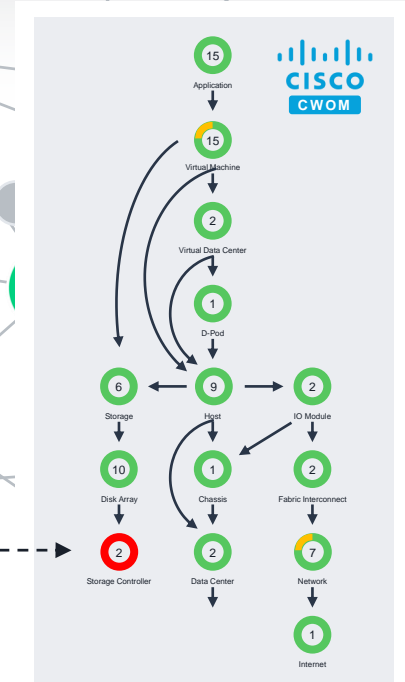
CISCO
CWOM

15
Application

15
Virtual Machine

2
Virtual Data Center

1
D-Pod

6
Storage

9
Host

2
IO Module

10
Disk Array

1
Chassis

2
Fabric Interconnect

2
Storage Controller

2
Data Center

7
Network

1
Internet